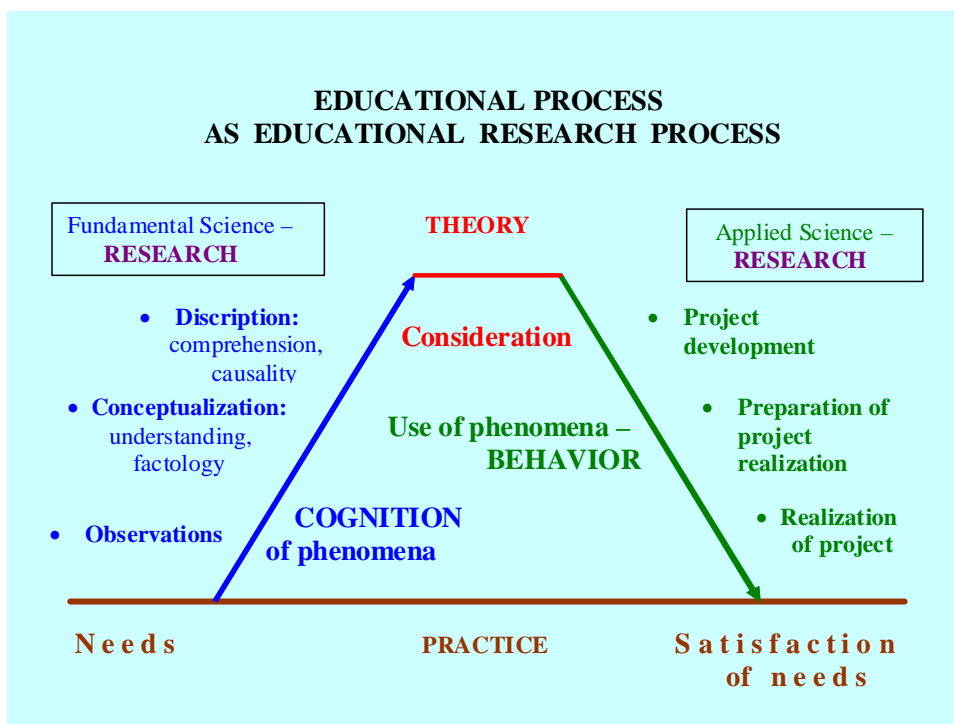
EDUCATIONAL PROCESS
AS EDUCATIONAL RESEARCH PROCESS

Fundamental Science – RESEARCH

THEORY

Applied Science – RESEARCH

• Discription: comprehension, causality

• Conceptualization: understanding, factology

• Observations

Consideration

Use of phenomena – BEHAVIOR

COGNITION of phenomena

• Project development

• Preparation of project realization

• Realization of project

Needs

PRACTICE

Satisfaction of needs